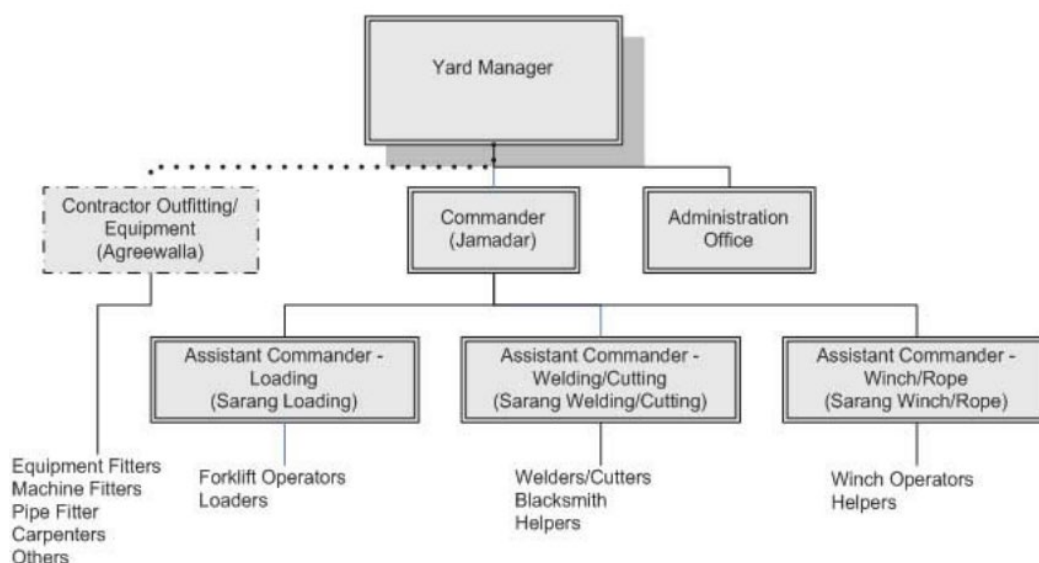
Yard Manager

Contractor Outfitting/ Equipment (Agreewalla)

Commander (Jamadar)

Administration Office

Assistant Commander - Loading (Sarang Loading)

Assistant Commander - Welding/Cutting (Sarang Welding/Cutting)

Assistant Commander - Winch/Rope (Sarang Winch/Rope)

Equipment Fitters
Machine Fitters
Pipe Fitter
Carpenters
Others

Forklift Operators
Loaders

Welders/Cutters
Blacksmith
Helpers

Winch Operators
Helpers